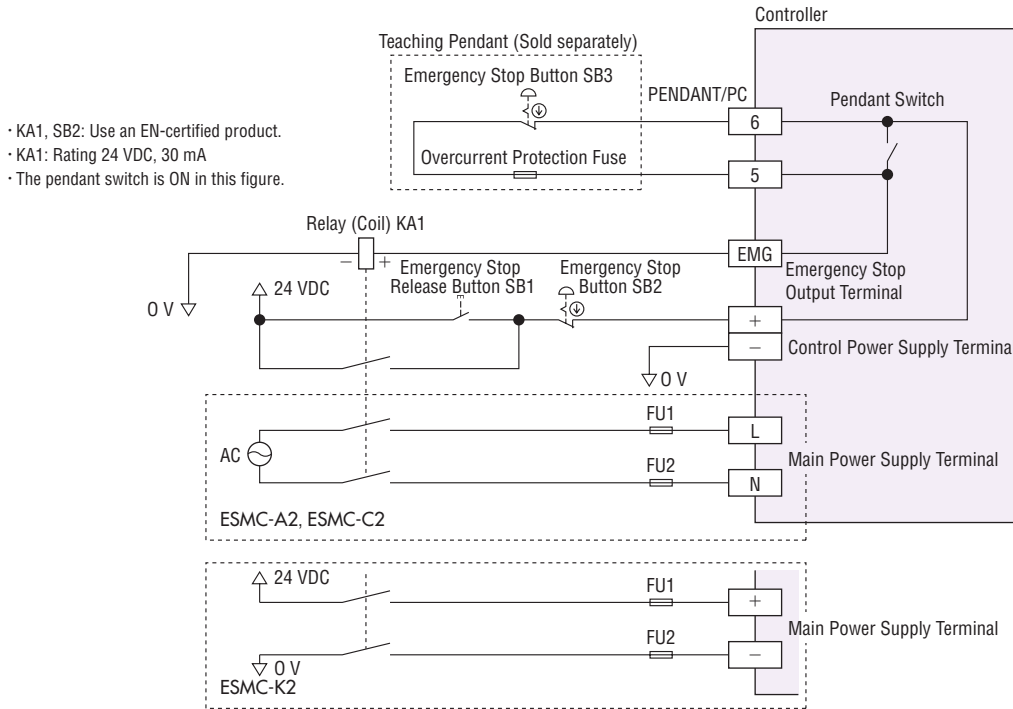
Controller

Teaching Pendant (Sold separately)

Emergency Stop Button SB3

PENDANT/PC

Pendant Switch

· KA1, SB2: Use an EN-certified product.
· KA1: Rating 24 VDC, 30 mA
· The pendant switch is ON in this figure.

6

Overcurrent Protection Fuse

5

Relay (Coil) KA1

EMG

− +

Emergency Stop Release Button SB1

Emergency Stop Button SB2

Emergency Stop Output Terminal

24 VDC

0 V

+

−

Control Power Supply Termina

0 V

FU1

L

AC

FU2

Main Power Supply Terminal

N

ESMC-A2, ESMC-C2

24 VDC

FU1

+

FU2

Main Power Supply Terminal

−

0 V

ESMC-K2